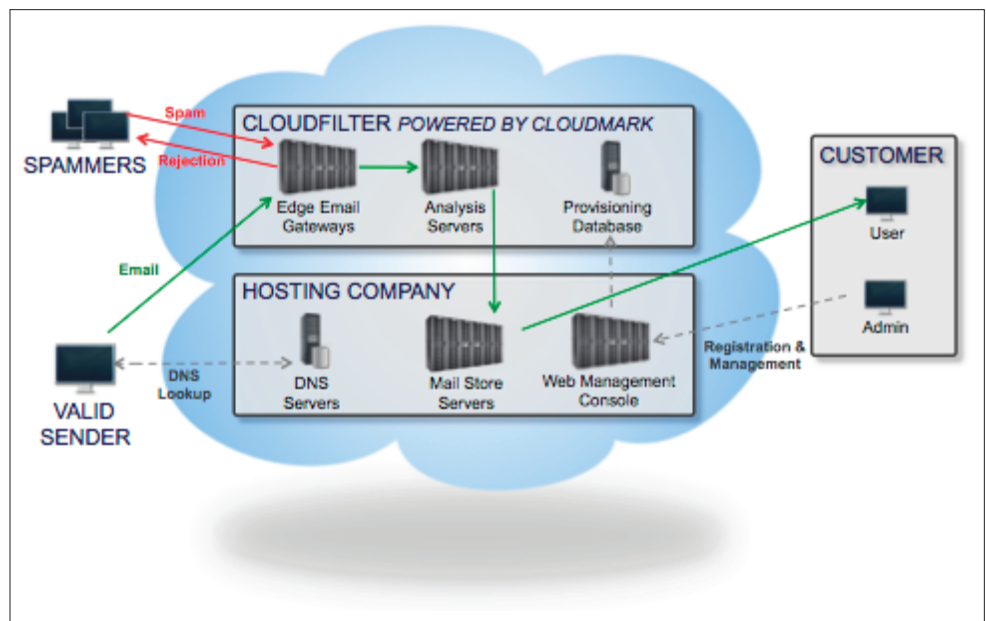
SPAMMERS

Spam

Rejection

CLOUDFILTER POWERED BY CLOUDMARK

Edge Email Gateways

Analysis Servers

Provisioning Database

CUSTOMER

User

Admin

Email

HOSTING COMPANY

DNS Servers

Mail Store Servers

Web Management Console

Registration & Management

VALID SENDER

DNS Lookup